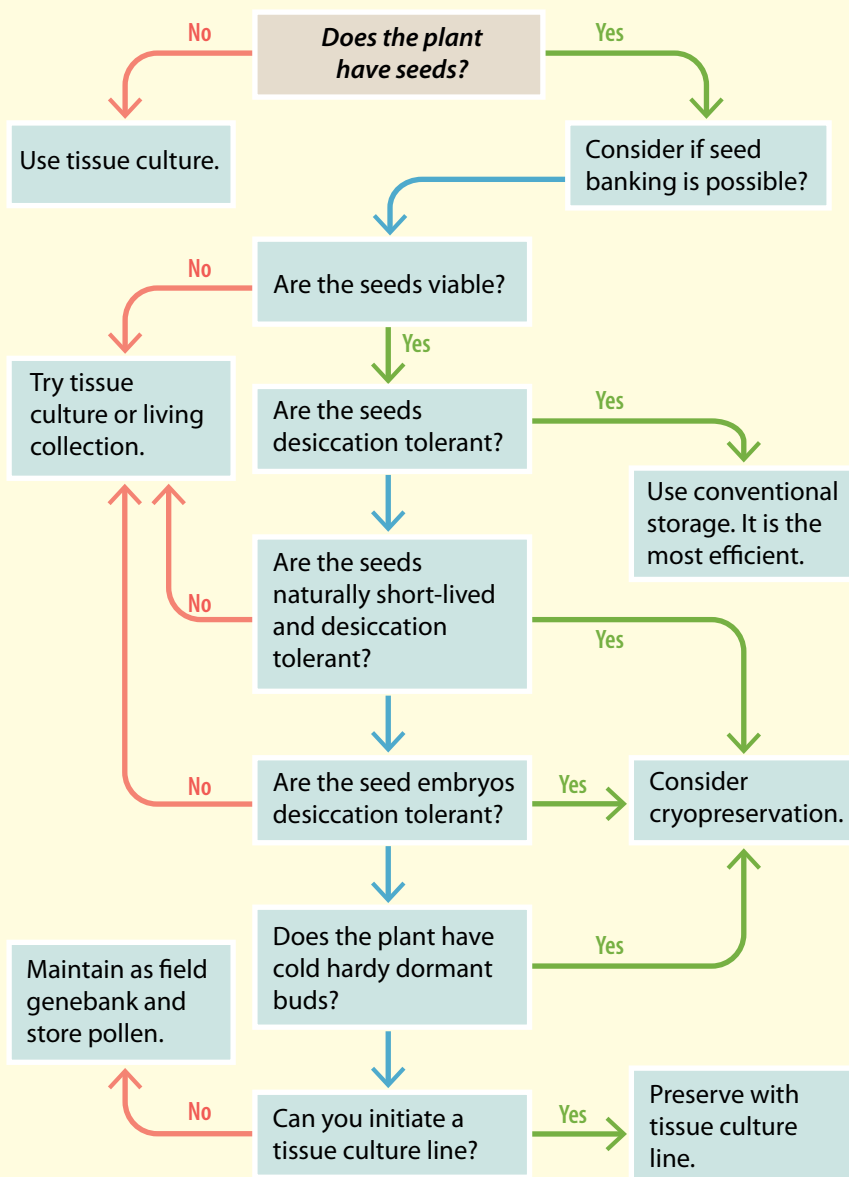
Does the plant have seeds?

No

Yes

Use tissue culture.

Consider if seed banking is possible?

No

Are the seeds viable?

Yes

Try tissue culture or living collection.

Are the seeds desiccation tolerant?

Yes

Use conventional storage. It is the most efficient.

No

Are the seeds naturally short-lived and desiccation tolerant?

Yes

No

Are the seed embryos desiccation tolerant?

Yes

Consider cryopreservation.

Does the plant have cold hardy dormant buds?

Yes

Maintain as field genebank and store pollen.

No

Can you initiate a tissue culture line?

Yes

Preserve with tissue culture line.